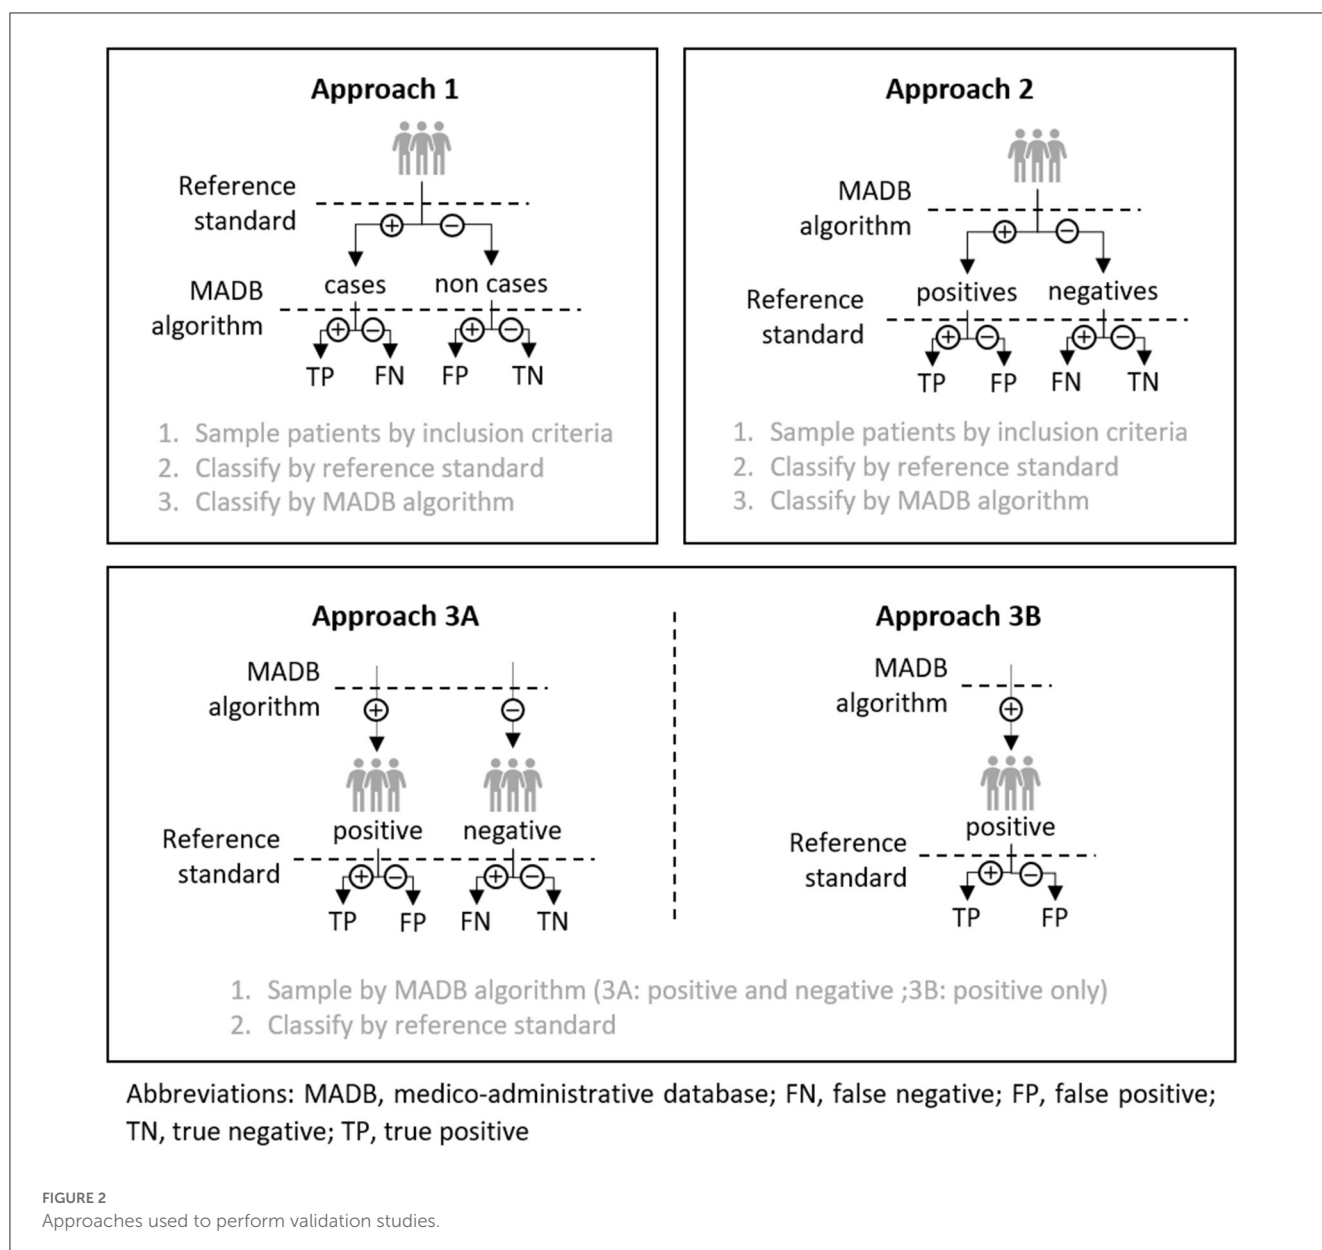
Approach 1

Reference standard

$\oplus$ $\ominus$

cases non cases

MADB algorithm

$\oplus$ $\ominus$ $\oplus$ $\ominus$

TP FN FP TN

1. Sample patients by inclusion criteria
2. Classify by reference standard
3. Classify by MADB algorithm

Approach 2

MADB algorithm

$\oplus$ $\ominus$

positives negatives

Reference standard

$\oplus$ $\ominus$ $\oplus$ $\ominus$

TP FP FN TN

1. Sample patients by inclusion criteria
2. Classify by reference standard
3. Classify by MADB algorithm

Approach 3A

MADB algorithm

$\oplus$ $\ominus$

positive negative

Reference standard

$\oplus$ $\ominus$ $\oplus$ $\ominus$

TP FP FN TN

Approach 3B

MADB algorithm

$\oplus$

positive

Reference standard

$\oplus$ $\ominus$

TP FP

1. Sample by MADB algorithm (3A: positive and negative ;3B: positive only)
2. Classify by reference standard

Abbreviations: MADB, medico-administrative database; FN, false negative; FP, false positive; TN, true negative; TP, true positive

FIGURE 2
Approaches used to perform validation studies.